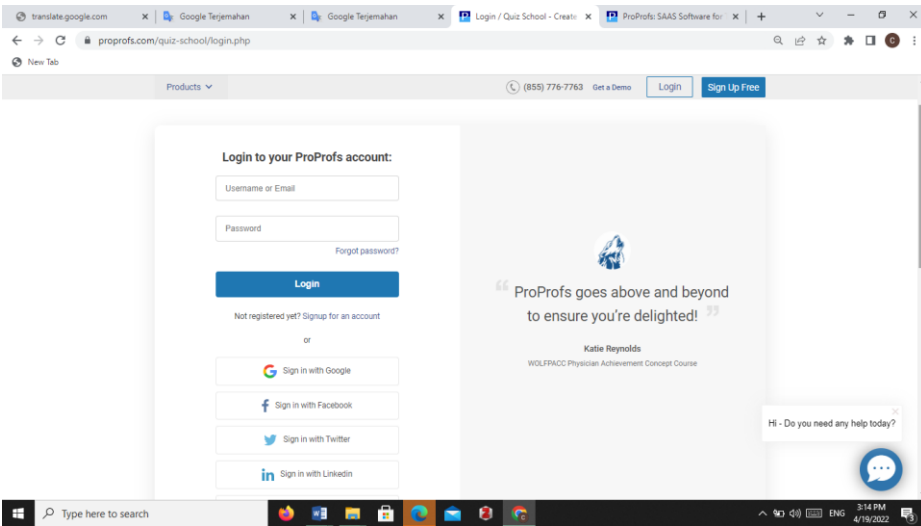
translate.google.com × Google Terjemahan × Google Terjemahan × Login / Quiz School - Create × ProProfs: SAAS Software for × +

proprofs.com/quiz-school/login.php

New Tab

Products

(855) 776-7763 Get a Demo Login Sign Up Free

Login to your ProProfs account:

Username or Email

Password

Forgot password?

Login

Not registered yet? Signup for an account

or

Sign in with Google

Sign in with Facebook

Sign in with Twitter

Sign in with Linkedin

ProProfs goes above and beyond to ensure you're delighted!

Katie Reynolds

WOLFPACC Physician Achievement Concept Course

Hi - Do you need any help today?

Type here to search

ENG 3:14 PM 4/19/2022